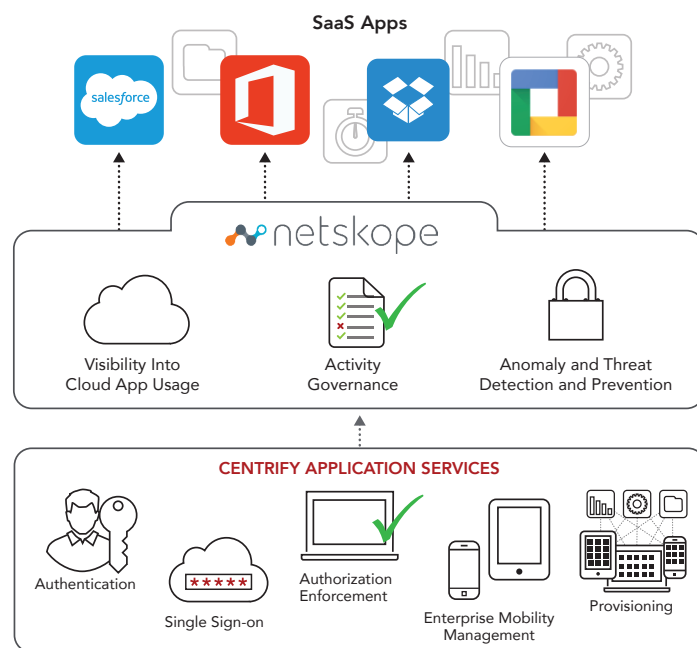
SaaS Apps

salesforce

netskope

Visibility Into Cloud App Usage

Activity Governance

Anomaly and Threat Detection and Prevention

CENTRIFY APPLICATION SERVICES

Authentication

*****

Single Sign-on

Authorization Enforcement

Enterprise Mobility Management

Provisioning